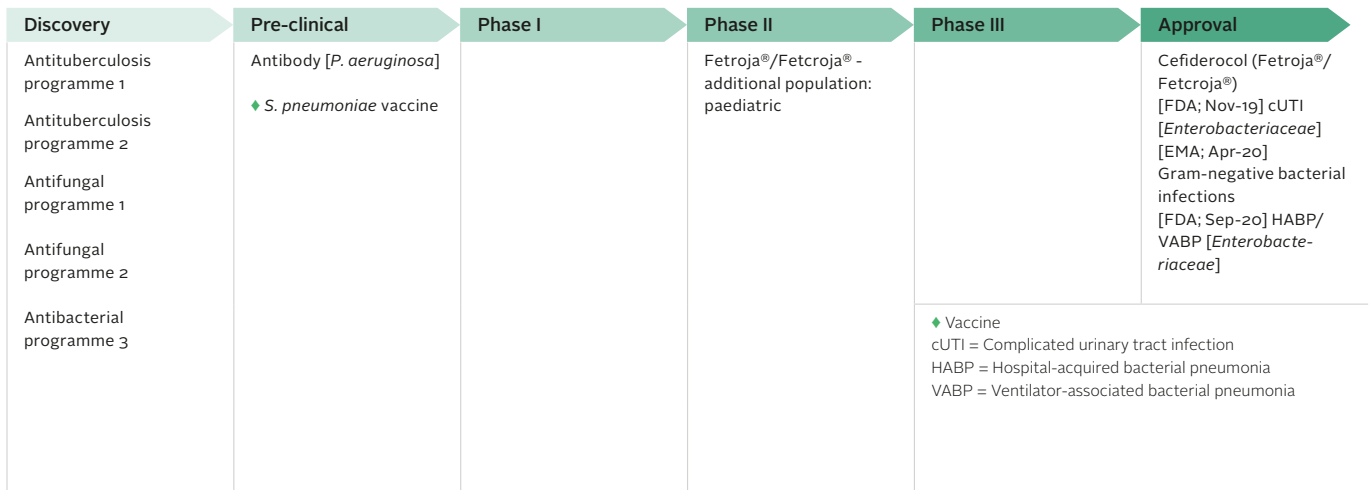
| Discovery | Pre-clinical | Phase I | Phase II | Phase III | Approval |
|---|---|---|---|---|---|
| Antituberculosis programme 1<br>Antituberculosis programme 2<br>Antifungal programme 1<br>Antifungal programme 2<br>Antibacterial programme 3 | Antibody [P. aeruginosa]<br>♦ S. pneumoniae vaccine | | Fetroja®/Fetcroja® - additional population: paediatric | | Cefiderocol (Fetroja®/ Fetcroja®)<br>[FDA; Nov-19] cUTI [Enterobacteriaceae]<br>[EMA; Apr-20] Gram-negative bacterial infections<br>[FDA; Sep-20] HABP/ VABP [Enterobacteriaceae] |

♦ Vaccine
cUTI = Complicated urinary tract infection
HABP = Hospital-acquired bacterial pneumonia
VABP = Ventilator-associated bacterial pneumonia